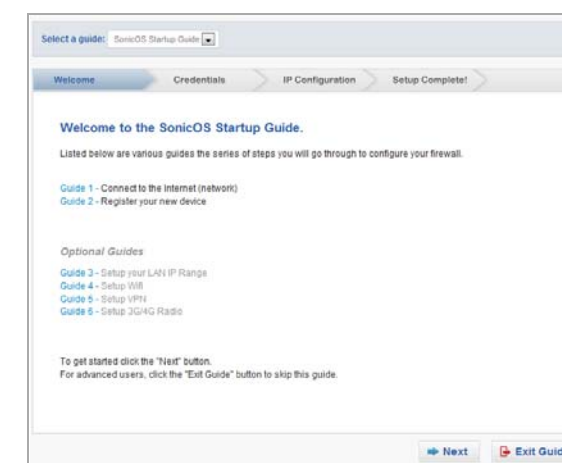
Select a guide: SonicOS Startup Guide

Welcome | Credentials | IP Configuration | Setup Complete!

Welcome to the SonicOS Startup Guide.

Listed below are various guides the series of steps you will go through to configure your firewall.

Guide 1 - Connect to the internet (network)
Guide 2 - Register your new device

Optional Guides

Guide 3 - Setup your LAN IP Range
Guide 4 - Setup Wifi
Guide 5 - Setup VPN
Guide 6 - Setup 3G/4G Radio

To get started click the "Next" button.
For advanced users, click the "Exit Guide" button to skip this guide.

Next
Exit Guid